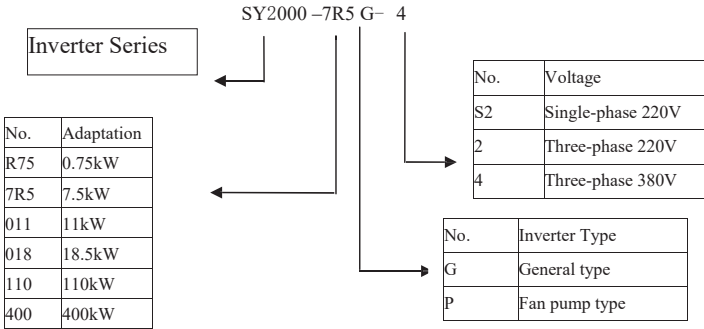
SY2000 –7R5 G– 4

Inverter Series

| No. | Voltage |
|---|---|
| S2 | Single-phase 220V |
| 2 | Three-phase 220V |
| 4 | Three-phase 380V |

| No. | Adaptation |
|---|---|
| R75 | 0.75kW |
| 7R5 | 7.5kW |
| 011 | 11kW |
| 018 | 18.5kW |
| 110 | 110kW |
| 400 | 400kW |

| No. | Inverter Type |
|---|---|
| G | General type |
| P | Fan pump type |